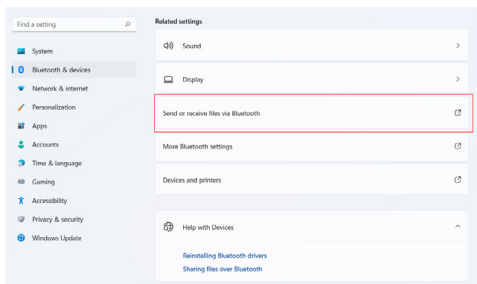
Find a setting

System
Bluetooth & devices
Network & internet
Personalization
Apps
Accounts
Time & language
Gaming
Accessibility
Privacy & security
Windows Update

Related settings

Sound

Display

Send or receive files via Bluetooth

More Bluetooth settings

Devices and printers

Help with Devices

Reinstalling Bluetooth drivers
Sharing files over Bluetooth